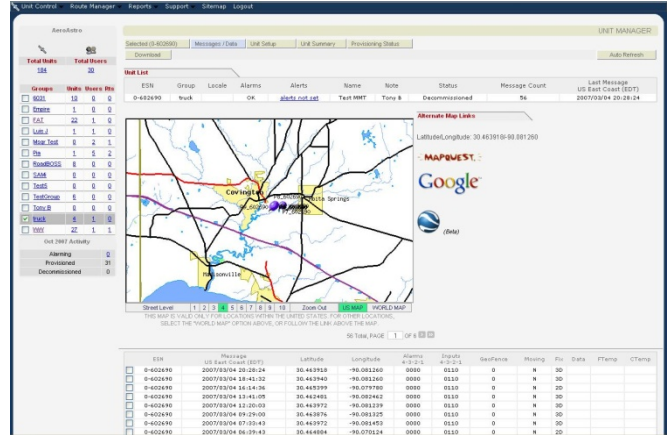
Unit Control  Route Manager  Reports  Support  Sitemap  Logout

AeroAstro

Total Units 184
Total Users 30

| Groups | Units | Users | Rts |
|---|---|---|---|
| 6031 | 13 | 0 | 0 |
| Empire | 1 | 0 | 0 |
| FAT | 22 | 1 | 0 |
| Luis J | 1 | 1 | 0 |
| Moor Test | 0 | 2 | 1 |
| Pie | 1 | 5 | 2 |
| RoadBOSS | 8 | 0 | 0 |
| SAMI | 0 | 0 | 0 |
| TestS | 0 | 0 | 0 |
| TestGroup | 6 | 0 | 0 |
| Tony B | 0 | 0 | 0 |
| truck | 4 | 1 | 0 |
| WWV | 27 | 1 | 1 |

Oct 2007 Activity

| | |
|---|---|
| Alarming | 0 |
| Provisioned | 31 |
| Decommissioned | 0 |

UNIT MANAGER

Selected (0-602690)  Messages / Data  Unit Setup  Unit Summary  Provisioning Status

Download

Auto Refresh

Unit List

| ESN | Group | Locale | Alarms | Alerts | Name | Note | Status | Message Count | Last Message US East Coast (EDT) |
|---|---|---|---|---|---|---|---|---|---|
| 0-602690 | truck | | OK | alerts not set | Test MMT | Tony B | Decommissioned | 56 | 2007/03/04 20:28:24 |

Alternate Map Links

Latitude/Longitude: 30.463918/-90.081260

MAPQUEST

Google

(Beta)

Covington  Abita Springs  Madisonville

Street Level  1  2  3  4  5  6  7  8  9  10  Zoom Out  US MAP  WORLD MAP

THIS MAP IS VALID ONLY FOR LOCATIONS WITHIN THE UNITED STATES. FOR OTHER LOCATIONS, SELECT THE "WORLD MAP" OPTION ABOVE, OR FOLLOW THE LINK ABOVE THE MAP.

56 Total, PAGE 1 OF 6

| | ESN | Message US East Coast (EDT) | Latitude | Longitude | Alarms 4-3-2-1 | Inputs 4-3-2-1 | GeoFence | Moving | Fix | Data | FTemp | CTemp |
|---|---|---|---|---|---|---|---|---|---|---|---|---|
| | 0-602690 | 2007/03/04 20:28:24 | 30.463918 | -90.081260 | 0000 | 0110 | 0 | N | 3D | | | |
| | 0-602690 | 2007/03/04 18:41:32 | 30.463940 | -90.081260 | 0000 | 0110 | 0 | N | 3D | | | |
| | 0-602690 | 2007/03/04 16:14:36 | 30.465399 | -90.081260 | 0000 | 0110 | 0 | N | 3D | | | |
| | 0-602690 | 2007/03/04 13:41:05 | 30.462481 | -90.082463 | 0000 | 0110 | 0 | N | 3D | | | |
| | 0-602690 | 2007/03/04 12:20:03 | 30.463972 | -90.081239 | 0000 | 0110 | 0 | N | 3D | | | |
| | 0-602690 | 2007/03/04 09:29:00 | 30.463876 | -90.081325 | 0000 | 0110 | 0 | N | 3D | | | |
| | 0-602690 | 2007/03/04 07:33:43 | 30.463972 | -90.081453 | 0000 | 0110 | 0 | N | 3D | | | |
| | 0-602690 | 2007/03/04 06:39:43 | 30.464884 | -90.070124 | 0000 | 0110 | 0 | N | 2D | | | |